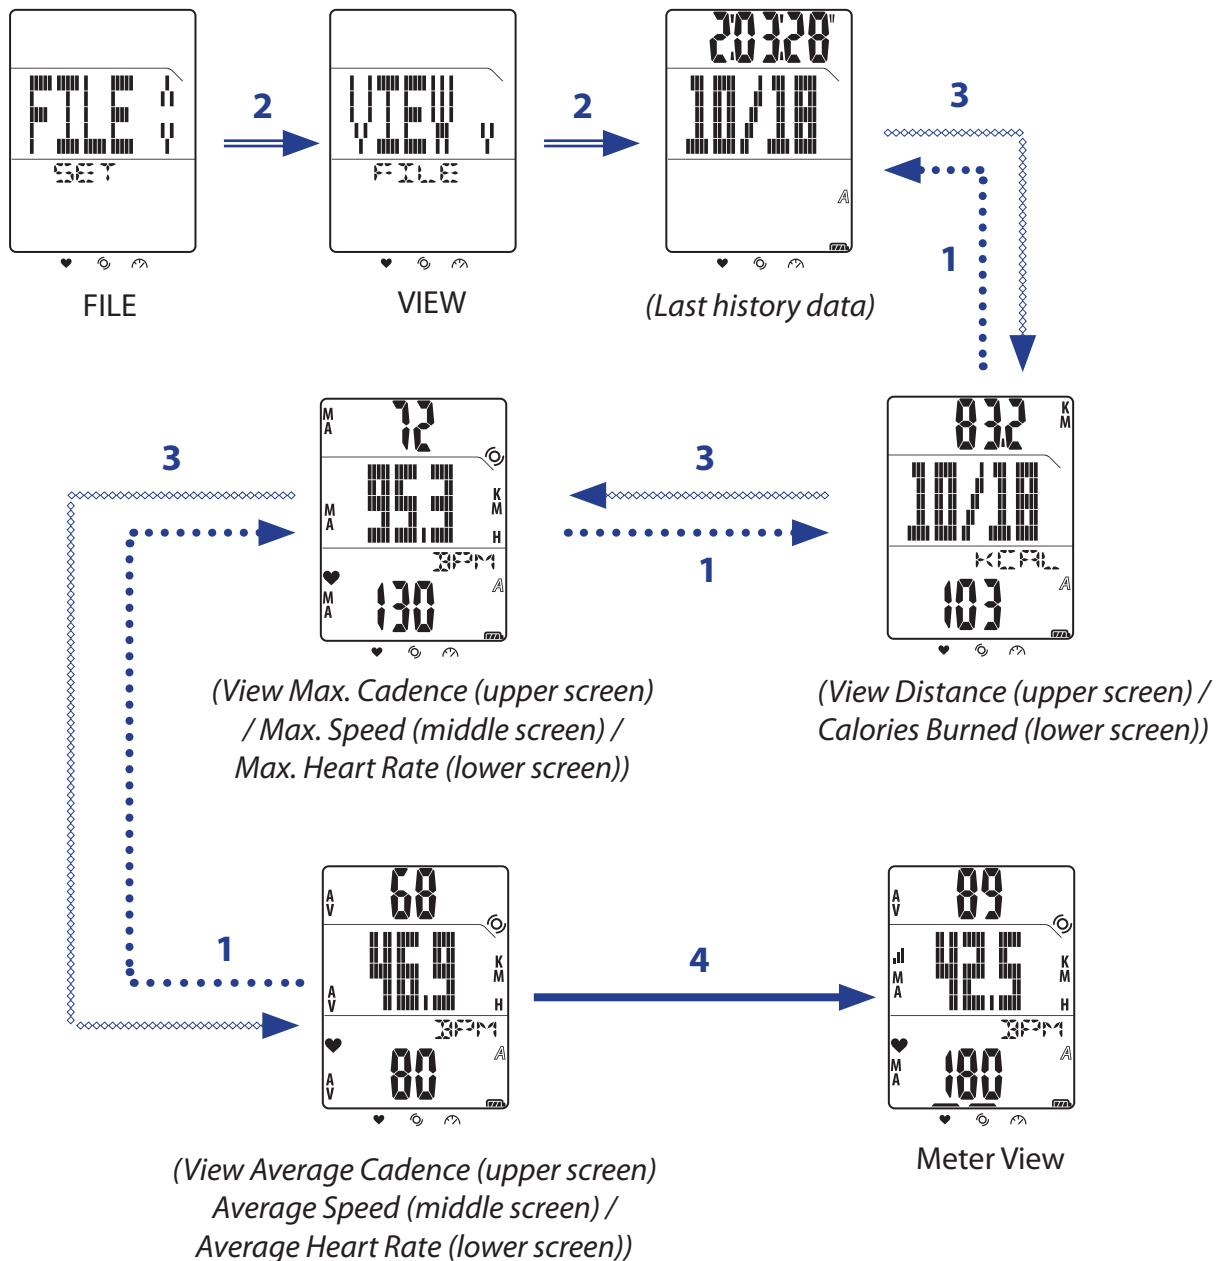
FILE
SET

2

VIEW
FILE

2

2:03:28"
10/18
A

3

1

FILE

VIEW

(Last history data)

M A
72
M A
95.3
KM H
BPM
M A
130
A

3

3

1

83.2
KM
10/18
KCAL
103
A

(View Max. Cadence (upper screen) / Max. Speed (middle screen) / Max. Heart Rate (lower screen))

(View Distance (upper screen) / Calories Burned (lower screen))

1

A V
68
A V
45.9
KM H
BPM
A V
80
A

4

A V
89
M A
42.5
KM H
BPM
M A
180
A

(View Average Cadence (upper screen) Average Speed (middle screen) / Average Heart Rate (lower screen))

Meter View